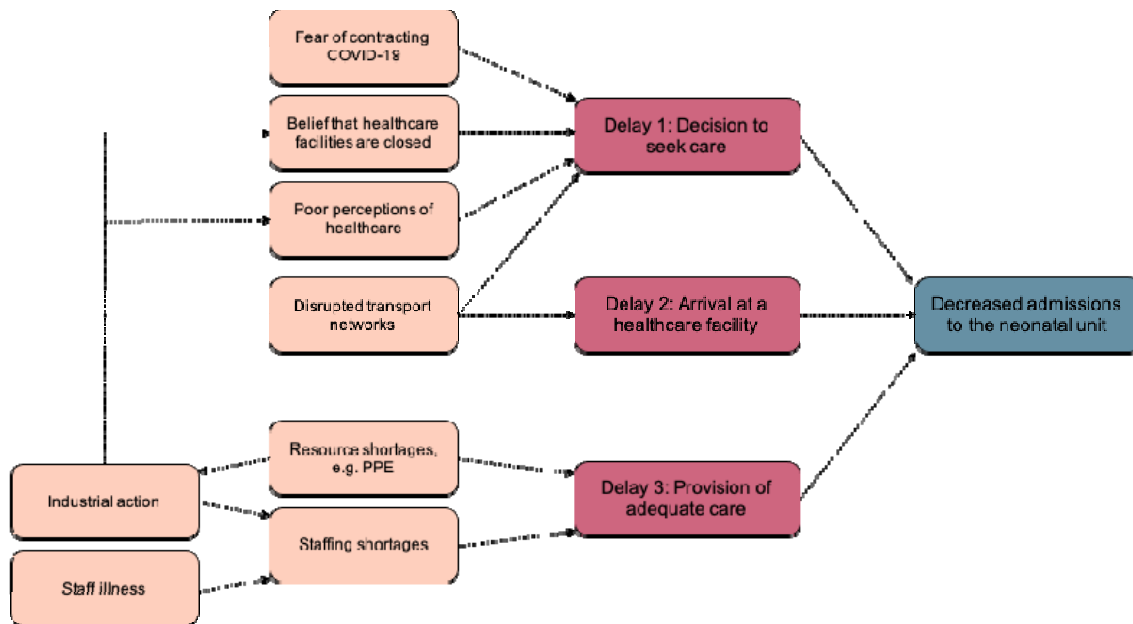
Fear of contracting COVID-19

Belief that healthcare facilities are closed

Poor perceptions of healthcare

Disrupted transport networks

Delay 1: Decision to seek care

Delay 2: Arrival at a healthcare facility

Decreased admissions to the neonatal unit

Resource shortages, e.g. PPE

Industrial action

Staffing shortages

Staff illness

Delay 3: Provision of adequate care